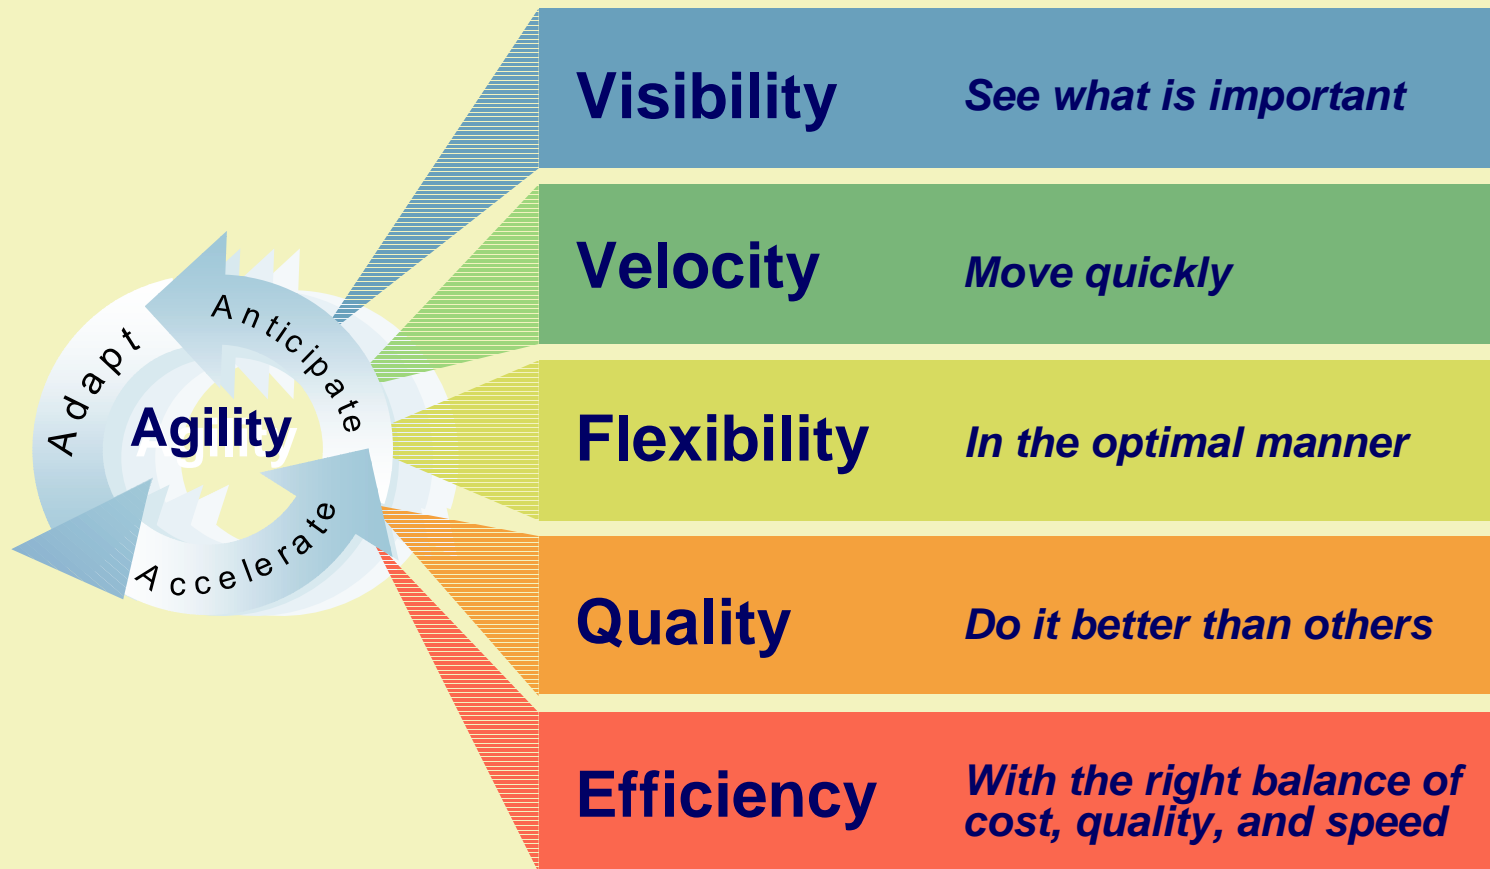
Anticipate
Adapt
Agility
Accelerate

Visibility
See what is important

Velocity
Move quickly

Flexibility
In the optimal manner

Quality
Do it better than others

Efficiency
With the right balance of cost, quality, and speed